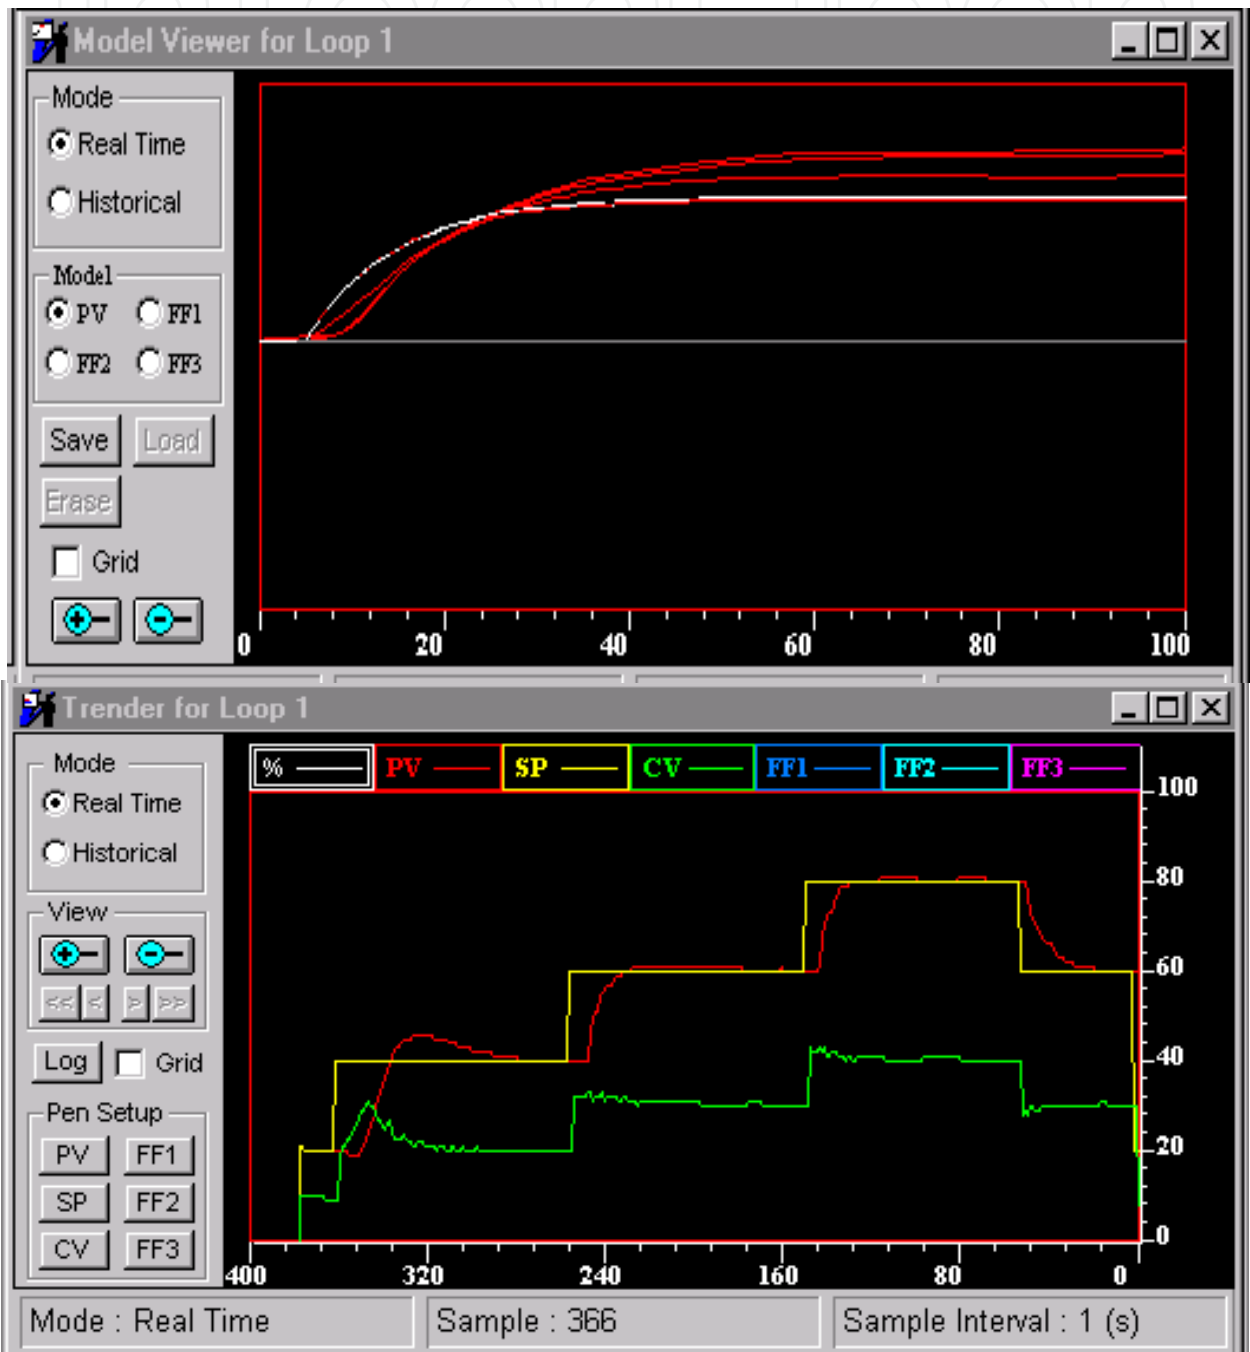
Model Viewer for Loop 1

Mode
Real Time
Historical

Model
PV
FF1
FF2
FF3

Save
Load
Erase
Grid

0
20
40
60
80
100

Trender for Loop 1

Mode
Real Time
Historical

View
<<
<
>
>>

Log
Grid

Pen Setup
PV
FF1
SP
FF2
CV
FF3

% ——
PV ——
SP ——
CV ——
FF1 ——
FF2 ——
FF3 ——

100
80
60
40
20
0

400
320
240
160
80
0

Mode : Real Time
Sample : 366
Sample Interval : 1 (s)